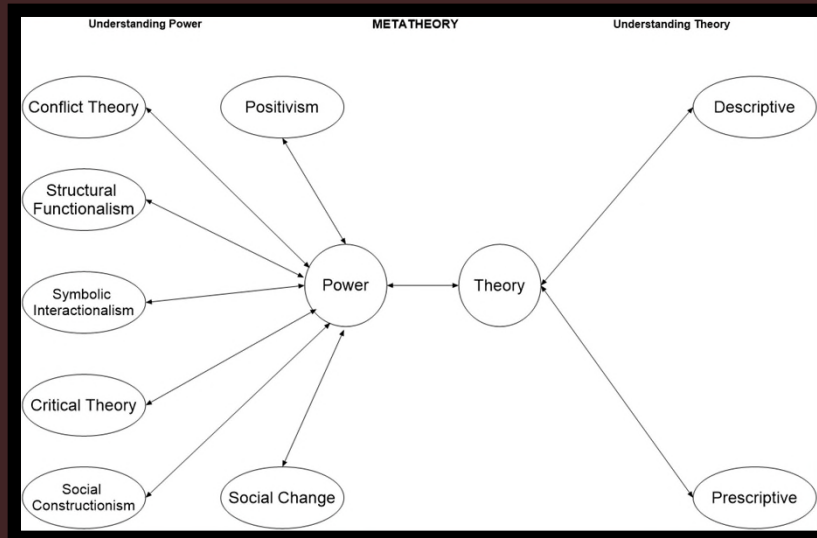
Understanding Power

METATHEORY

Understanding Theory

Conflict Theory

Positivism

Descriptive

Structural Functionalism

Symbolic Interactionalism

Power

Theory

Critical Theory

Social Constructionism

Social Change

Prescriptive